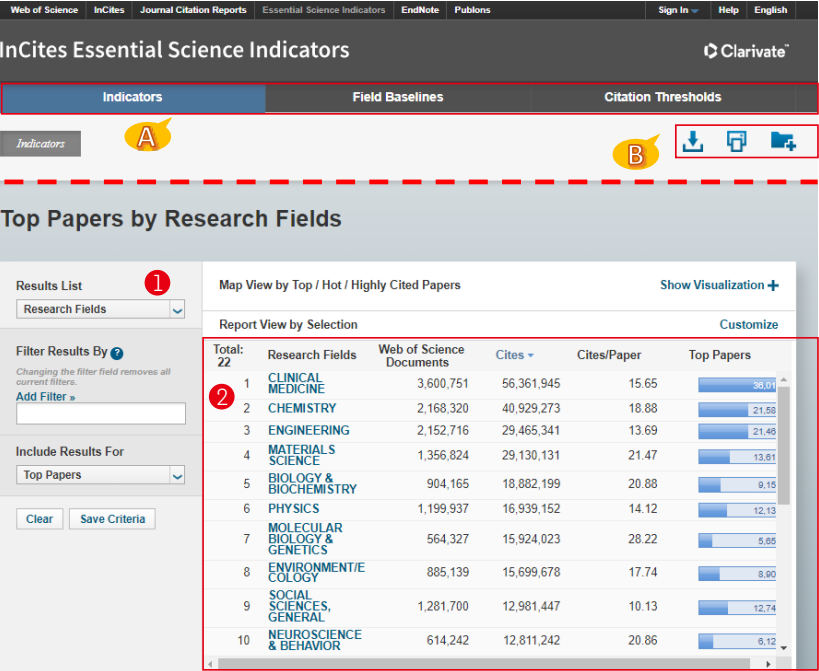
Web of Science InCites Journal Citation Reports Essential Science Indicators EndNote Publons Sign In Help English

InCites Essential Science Indicators

Clarivate

Indicators Field Baselines Citation Thresholds

Indicators

A

B

Top Papers by Research Fields

Results List
Research Fields

Filter Results By
Changing the filter field removes all current filters.
Add Filter »

Include Results For
Top Papers

Clear Save Criteria

1

Map View by Top / Hot / Highly Cited Papers Show Visualization +

Report View by Selection Customize

2

| Total: 22 | Research Fields | Web of Science Documents | Cites | Cites/Paper | Top Papers |
|---|---|---|---|---|---|
| 1 | CLINICAL MEDICINE | 3,600,751 | 56,361,945 | 15.65 | 38,01 |
| 2 | CHEMISTRY | 2,168,320 | 40,929,273 | 18.88 | 21,58 |
| 3 | ENGINEERING | 2,152,716 | 29,465,341 | 13.69 | 21,46 |
| 4 | MATERIALS SCIENCE | 1,356,824 | 29,130,131 | 21.47 | 13,61 |
| 5 | BIOLOGY & BIOCHEMISTRY | 904,165 | 18,882,199 | 20.88 | 9,15 |
| 6 | PHYSICS | 1,199,937 | 16,939,152 | 14.12 | 12,13 |
| 7 | MOLECULAR BIOLOGY & GENETICS | 564,327 | 15,924,023 | 28.22 | 5,65 |
| 8 | ENVIRONMENT/ECOLOGY | 885,139 | 15,699,678 | 17.74 | 8,90 |
| 9 | SOCIAL SCIENCES, GENERAL | 1,281,700 | 12,981,447 | 10.13 | 12,74 |
| 10 | NEUROSCIENCE & BEHAVIOR | 614,242 | 12,811,242 | 20.86 | 6,12 |